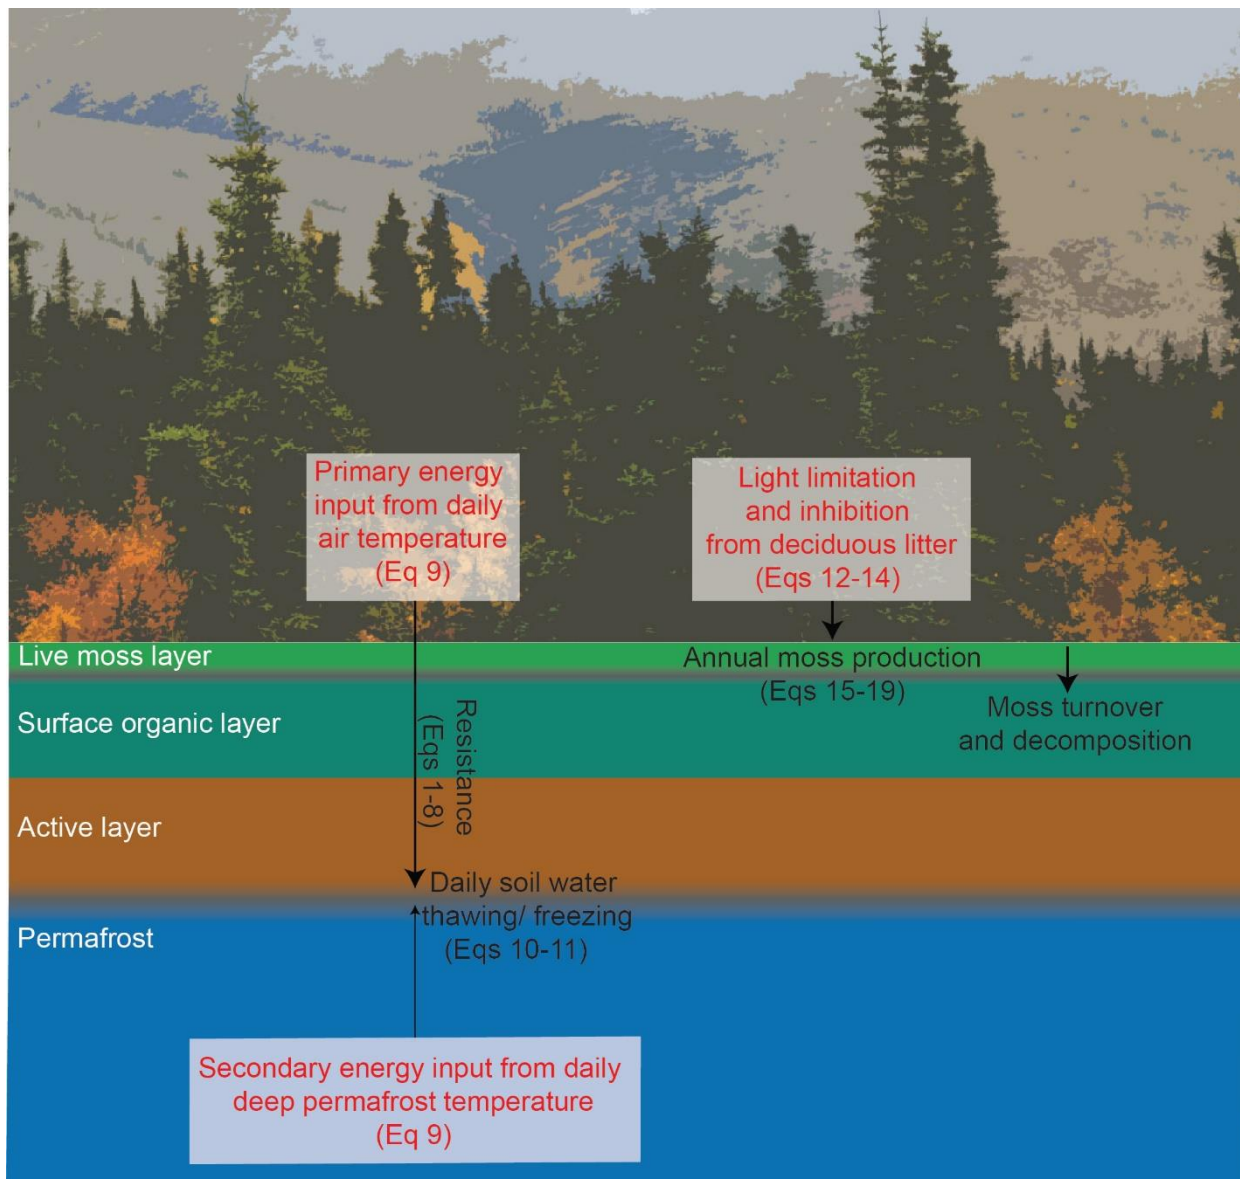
Primary energy input from daily air temperature (Eq 9)

Light limitation and inhibition from deciduous litter (Eqs 12-14)

Live moss layer

Annual moss production (Eqs 15-19)

Surface organic layer

Resistance (Eqs 1-8)

Moss turnover and decomposition

Active layer

Daily soil water thawing/ freezing (Eqs 10-11)

Permafrost

Secondary energy input from daily deep permafrost temperature (Eq 9)